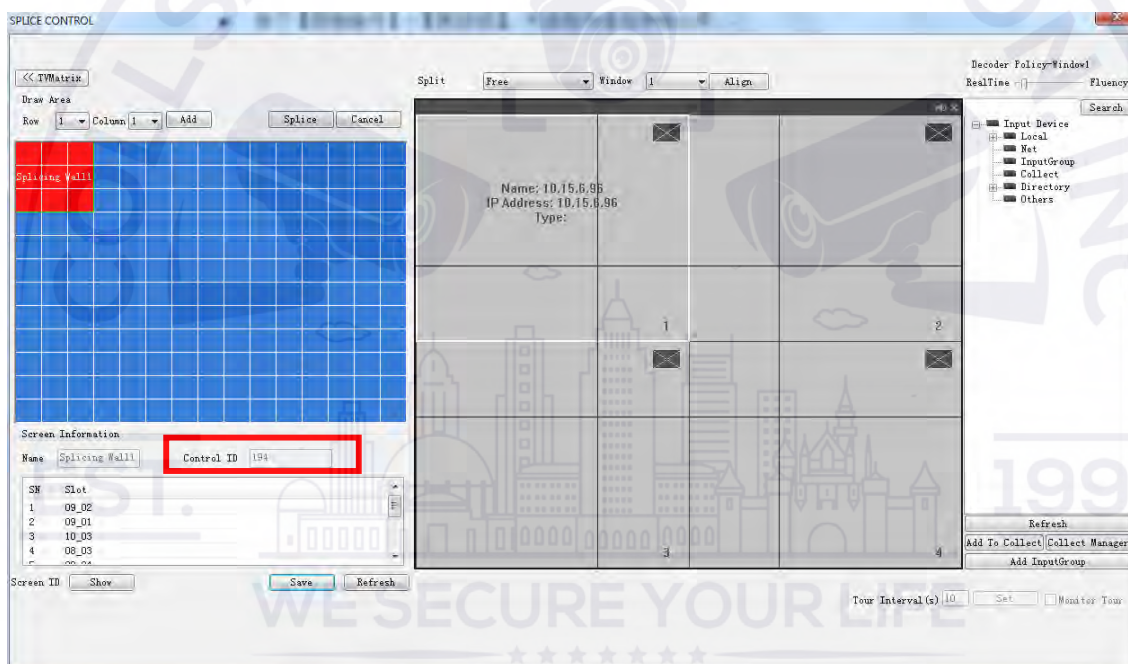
SPLICE CONTROL

<< TVMatrix
Draw Area
Row 1 Column 1 Add
Splice Cancel

Splicing Wall1

Screen Information
Name Splicing Wall1
Control ID 194

| SN | Slot |
|---|---|
| 1 | 09_02 |
| 2 | 09_01 |
| 3 | 10_03 |
| 4 | 08_03 |

Screen ID Show
Save Refresh

Split Free Window 1 Align

Name: 10.15.6.96
IP Address: 10.15.6.96
Type:

1
2
3
4

Decoder Policy-Window1
RealTime Fluency
Search
Input Device
Local
Net
InputGroup
Collect
Directory
Others

Refresh
Add To Collect Collect Manager
Add InputGroup

Tour Interval(s) 10 Set Monitor Tour

199
WE SECURE YOUR LIFE